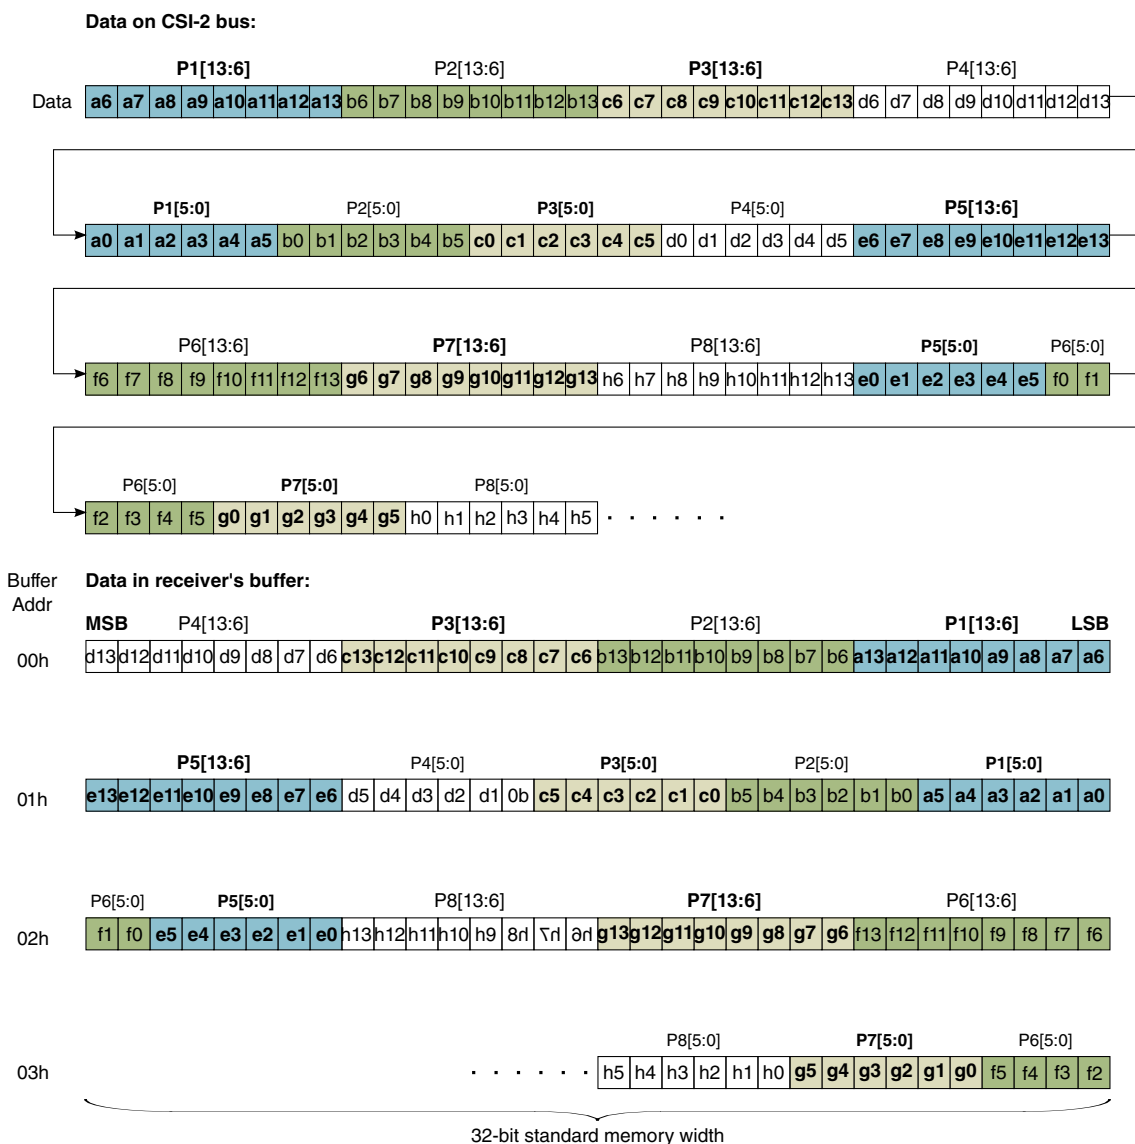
Data on CSI-2 bus:

P1[13:6] P2[13:6] P3[13:6] P4[13:6]

Data a6 a7 a8 a9 a10 a11 a12 a13 b6 b7 b8 b9 b10 b11 b12 b13 c6 c7 c8 c9 c10 c11 c12 c13 d6 d7 d8 d9 d10 d11 d12 d13

P1[5:0] P2[5:0] P3[5:0] P4[5:0] P5[13:6]

a0 a1 a2 a3 a4 a5 b0 b1 b2 b3 b4 b5 c0 c1 c2 c3 c4 c5 d0 d1 d2 d3 d4 d5 e6 e7 e8 e9 e10 e11 e12 e13

P6[13:6] P7[13:6] P8[13:6] P5[5:0] P6[5:0]

f6 f7 f8 f9 f10 f11 f12 f13 g6 g7 g8 g9 g10 g11 g12 g13 h6 h7 h8 h9 h10 h11 h12 h13 e0 e1 e2 e3 e4 e5 f0 f1

P6[5:0] P7[5:0] P8[5:0]

f2 f3 f4 f5 g0 g1 g2 g3 g4 g5 h0 h1 h2 h3 h4 h5 . . . . . . .

Buffer Addr

Data in receiver's buffer:

MSB P4[13:6] P3[13:6] P2[13:6] P1[13:6] LSB

00h d13 d12 d11 d10 d9 d8 d7 d6 c13 c12 c11 c10 c9 c8 c7 c6 b13 b12 b11 b10 b9 b8 b7 b6 a13 a12 a11 a10 a9 a8 a7 a6

P5[13:6] P4[5:0] P3[5:0] P2[5:0] P1[5:0]

01h e13 e12 e11 e10 e9 e8 e7 e6 d5 d4 d3 d2 d1 0b c5 c4 c3 c2 c1 c0 b5 b4 b3 b2 b1 b0 a5 a4 a3 a2 a1 a0

P6[5:0] P5[5:0] P8[13:6] P7[13:6] P6[13:6]

02h f1 f0 e5 e4 e3 e2 e1 e0 h13 h12 h11 h10 h9 8h 7h 6h g13 g12 g11 g10 g9 g8 g7 g6 f13 f12 f11 f10 f9 f8 f7 f6

P8[5:0] P7[5:0] P6[5:0]

03h . . . . . . . h5 h4 h3 h2 h1 h0 g5 g4 g3 g2 g1 g0 f5 f4 f3 f2

32-bit standard memory width